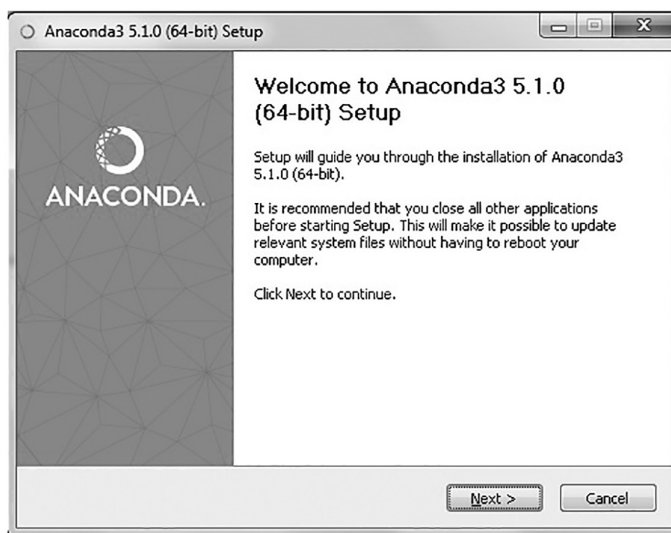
Anaconda3 5.1.0 (64-bit) Setup

ANACONDA.

Welcome to Anaconda3 5.1.0 (64-bit) Setup

Setup will guide you through the installation of Anaconda3 5.1.0 (64-bit).

It is recommended that you close all other applications before starting Setup. This will make it possible to update relevant system files without having to reboot your computer.

Click Next to continue.

Next >

Cancel